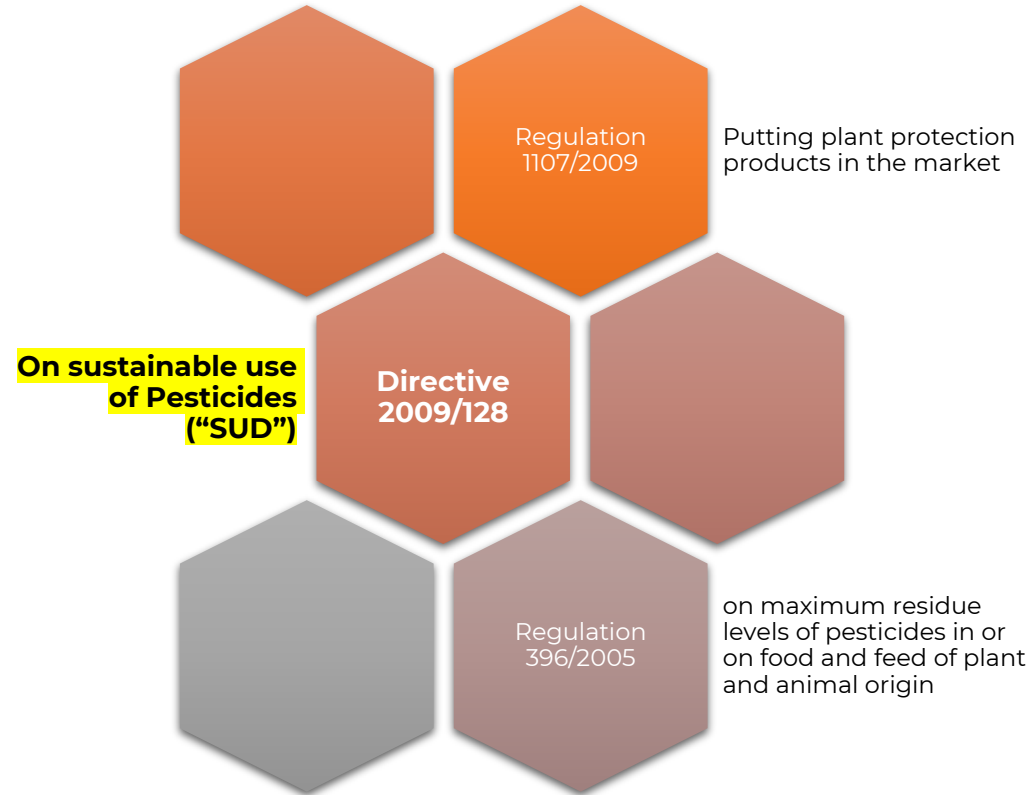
Regulation 1107/2009

Putting plant protection products in the market

On sustainable use of Pesticides ("SUD")

Directive 2009/128

Regulation 396/2005

on maximum residue levels of pesticides in or on food and feed of plant and animal origin